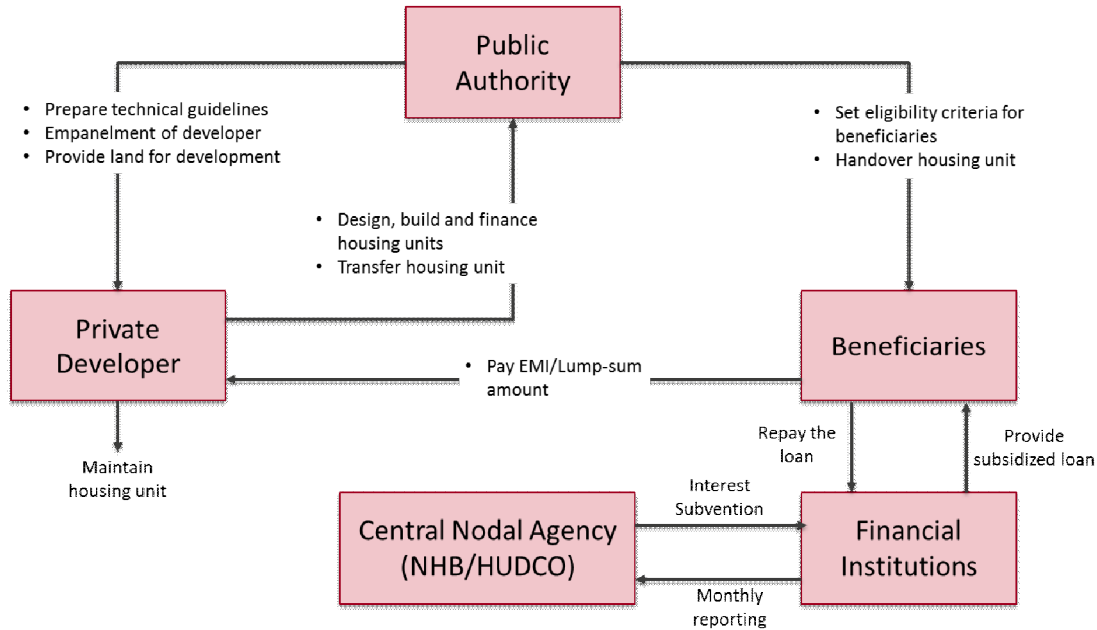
Public Authority

• Prepare technical guidelines
• Empanelment of developer
• Provide land for development

• Set eligibility criteria for beneficiaries
• Handover housing unit

• Design, build and finance housing units
• Transfer housing unit

Private Developer

Beneficiaries

• Pay EMI/Lump-sum amount

Maintain housing unit

Repay the loan

Provide subsidized loan

Interest Subvention

Central Nodal Agency (NHB/HUDCO)

Financial Institutions

Monthly reporting